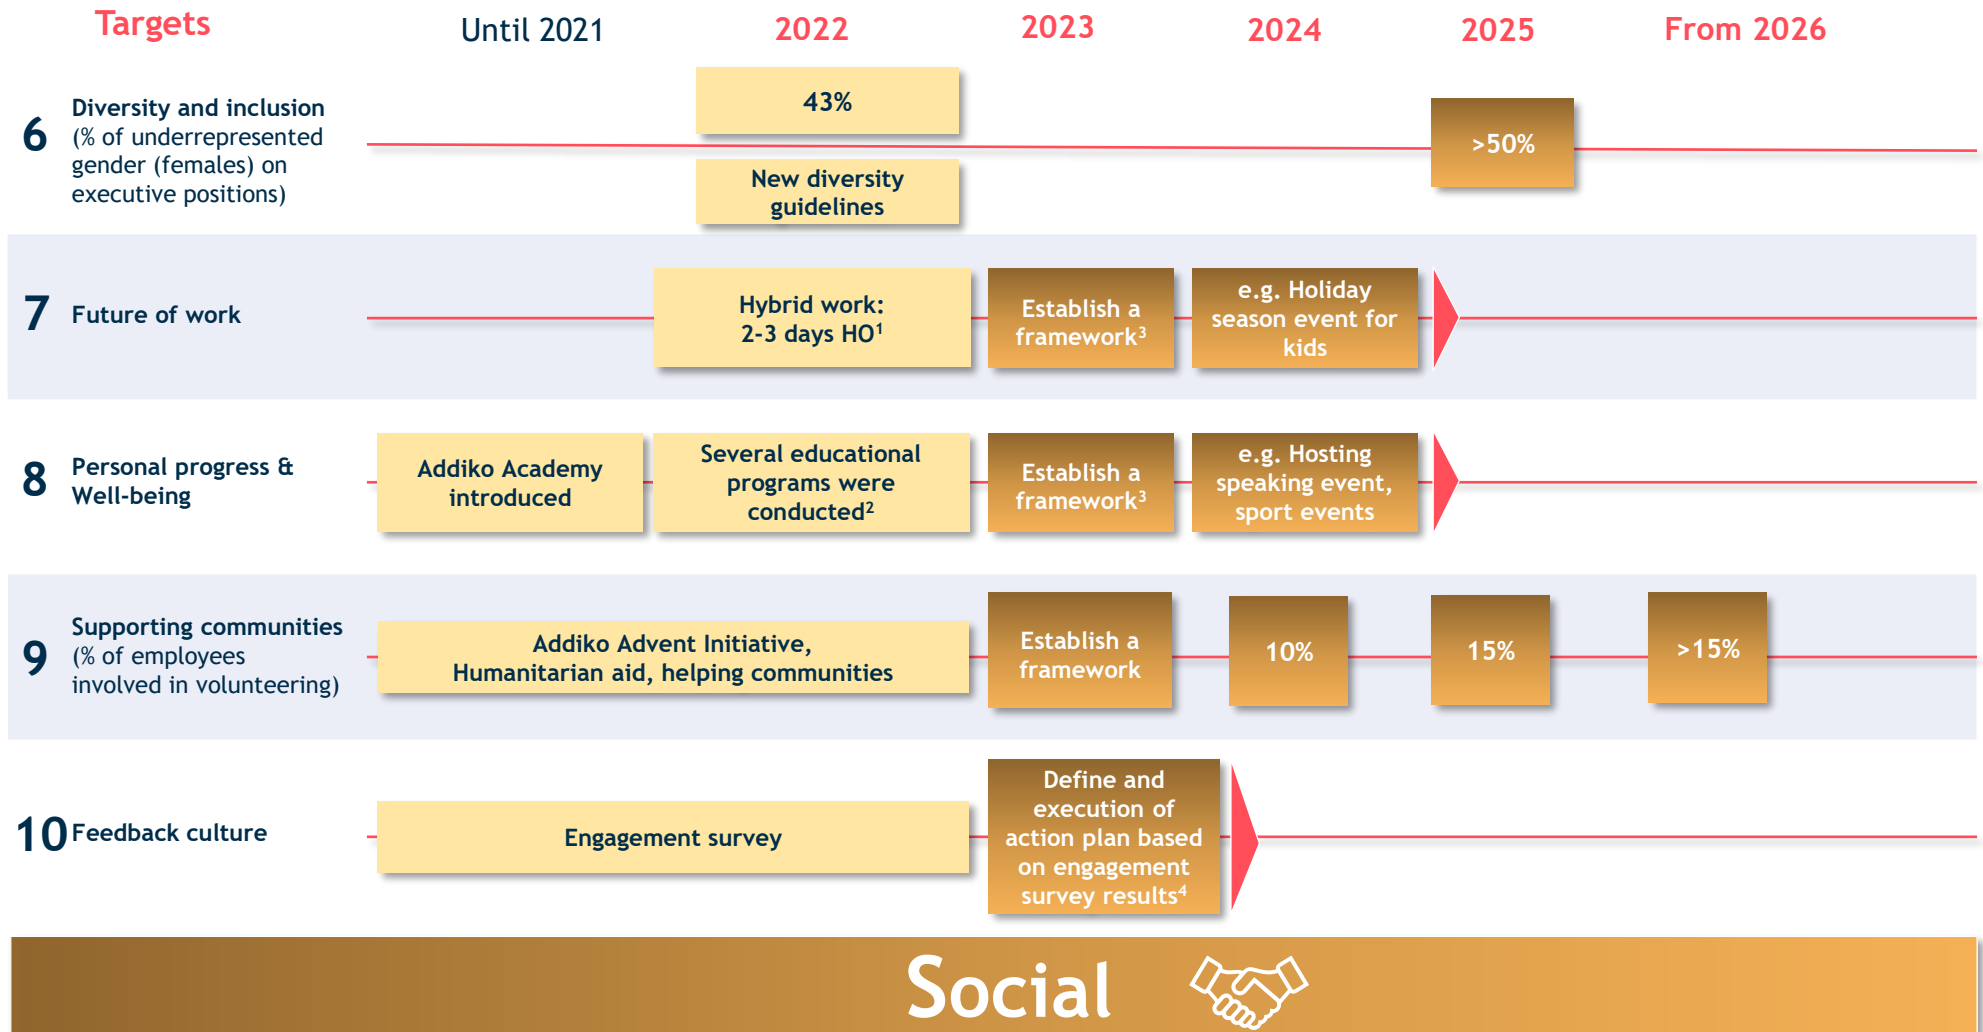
| Targets | Until 2021 | 2022 | 2023 | 2024 | 2025 | From 2026 |
|---|---|---|---|---|---|---|
| 6 Diversity and inclusion (% of underrepresented gender (females) on executive positions) | | 43%<br>New diversity guidelines | | | >50% | |
| 7 Future of work | | Hybrid work: 2-3 days HO$^1$ | Establish a framework$^3$ | e.g. Holiday season event for kids | | |
| 8 Personal progress & Well-being | Addiko Academy introduced | Several educational programs were conducted$^2$ | Establish a framework$^3$ | e.g. Hosting speaking event, sport events | | |
| 9 Supporting communities (% of employees involved in volunteering) | Addiko Advent Initiative, Humanitarian aid, helping communities | | Establish a framework | 10% | 15% | >15% |
| 10 Feedback culture | Engagement survey | | Define and execution of action plan based on engagement survey results$^4$ | | | |

Social